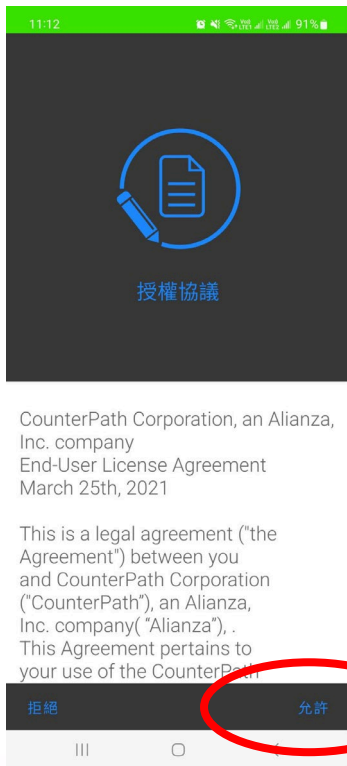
11:12
91%

授權協議

CounterPath Corporation, an Alianza, Inc. company
End-User License Agreement
March 25th, 2021

This is a legal agreement ("the Agreement") between you and CounterPath Corporation ("CounterPath"), an Alianza, Inc. company( "Alianza"), . This Agreement pertains to your use of the CounterPath

拒絕
允許